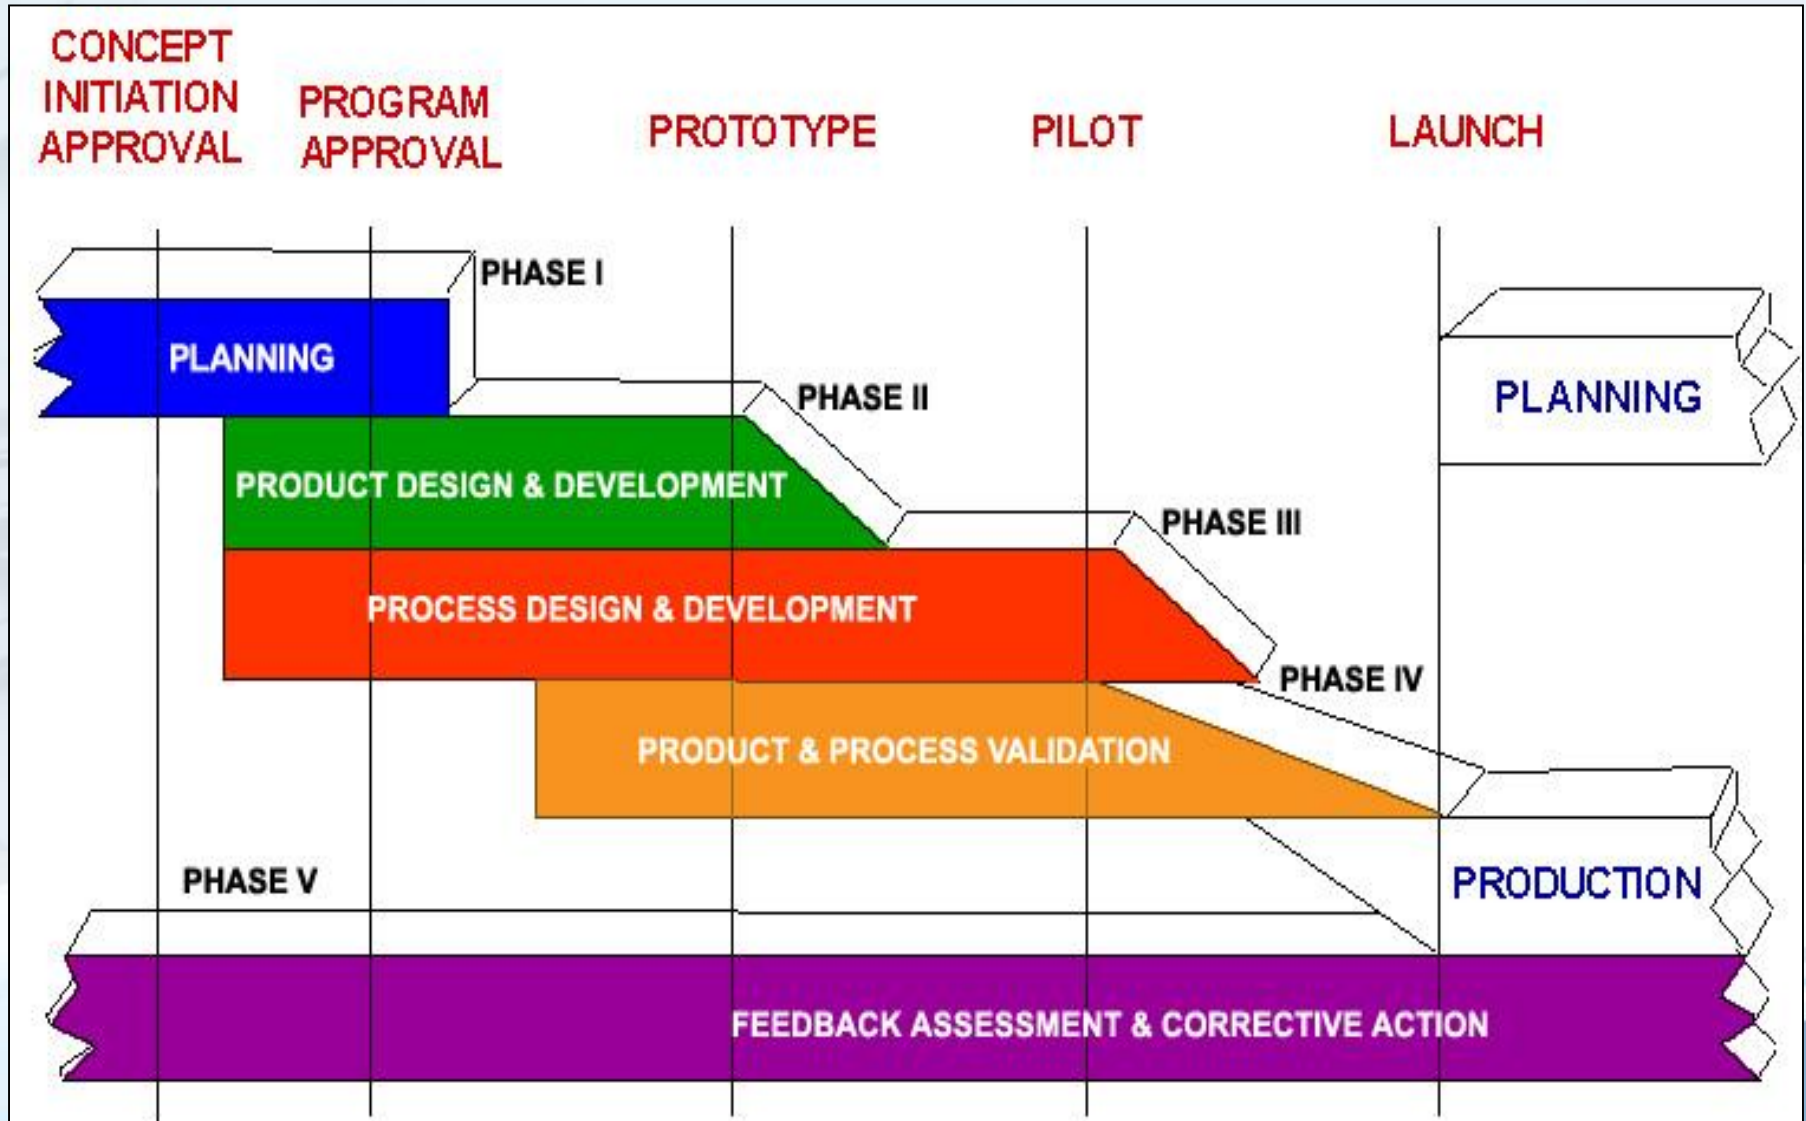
CONCEPT INITIATION APPROVAL

PROGRAM APPROVAL

PROTOTYPE

PILOT

LAUNCH

PHASE I

PLANNING

PHASE II

PRODUCT DESIGN & DEVELOPMENT

PHASE III

PROCESS DESIGN & DEVELOPMENT

PHASE IV

PRODUCT & PROCESS VALIDATION

PLANNING

PRODUCTION

PHASE V

FEEDBACK ASSESSMENT & CORRECTIVE ACTION